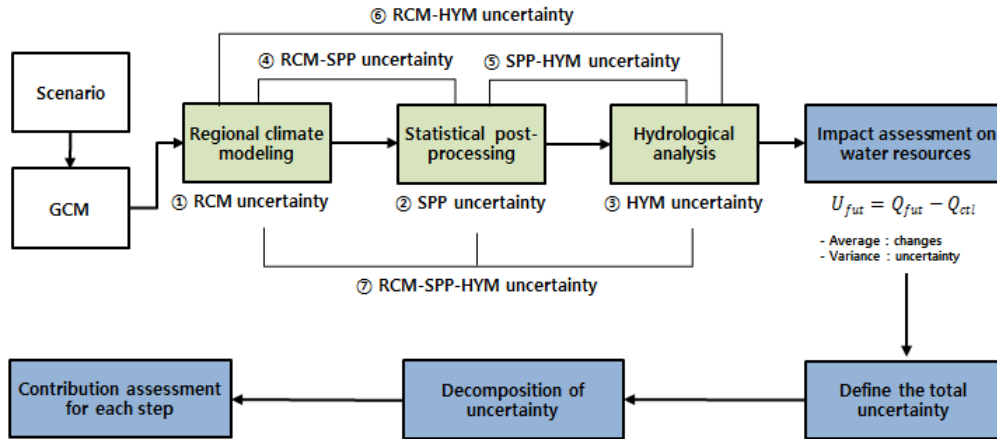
⑥ RCM-HYM uncertainty

Scenario

GCM

④ RCM-SPP uncertainty

⑤ SPP-HYM uncertainty

Regional climate modeling

Statistical post-processing

Hydrological analysis

Impact assessment on water resources

① RCM uncertainty

② SPP uncertainty

③ HYM uncertainty

$U_{fut} = Q_{fut} - Q_{ctl}$

- Average : changes
- Variance : uncertainty

⑦ RCM-SPP-HYM uncertainty

Contribution assessment for each step

Decomposition of uncertainty

Define the total uncertainty